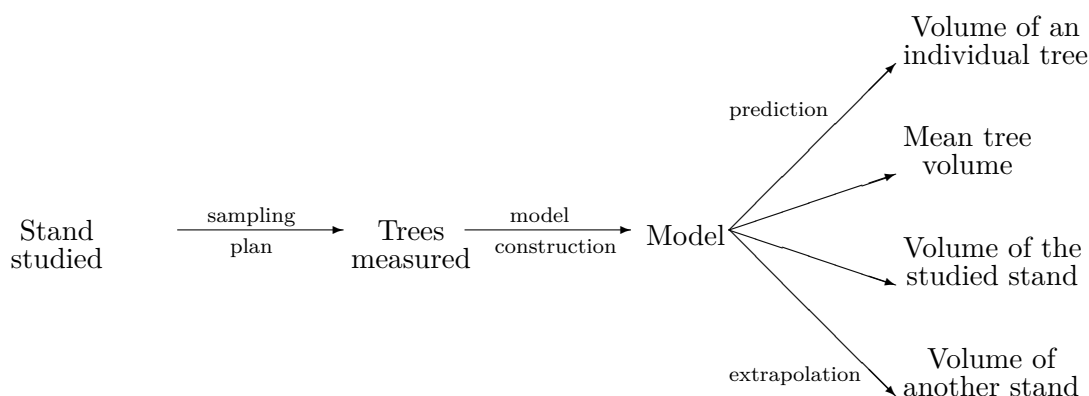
Stand studied

sampling
plan

Trees measured

model
construction

Model

prediction

Volume of an individual tree

Mean tree volume

Volume of the studied stand

extrapolation

Volume of another stand